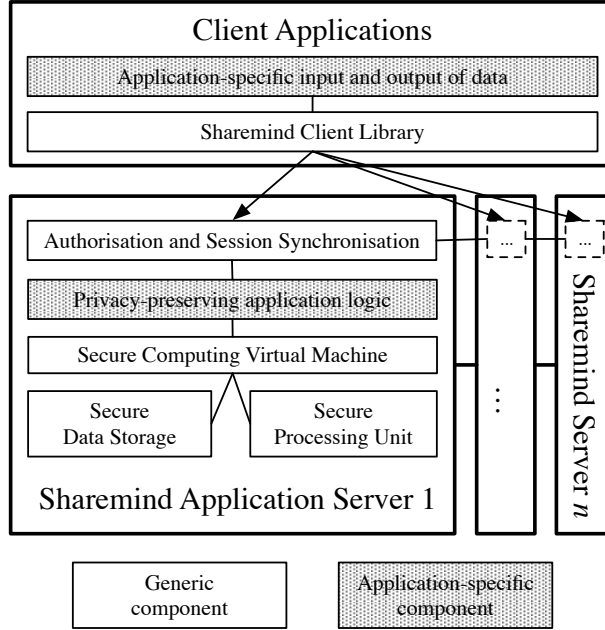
Client Applications

Application-specific input and output of data

Sharemind Client Library

Authorisation and Session Synchronisation

...

...

Privacy-preserving application logic

Secure Computing Virtual Machine

Secure Data Storage

Secure Processing Unit

⋮

Sharemind Application Server 1

Sharemind Server $n$

Generic component

Application-specific component